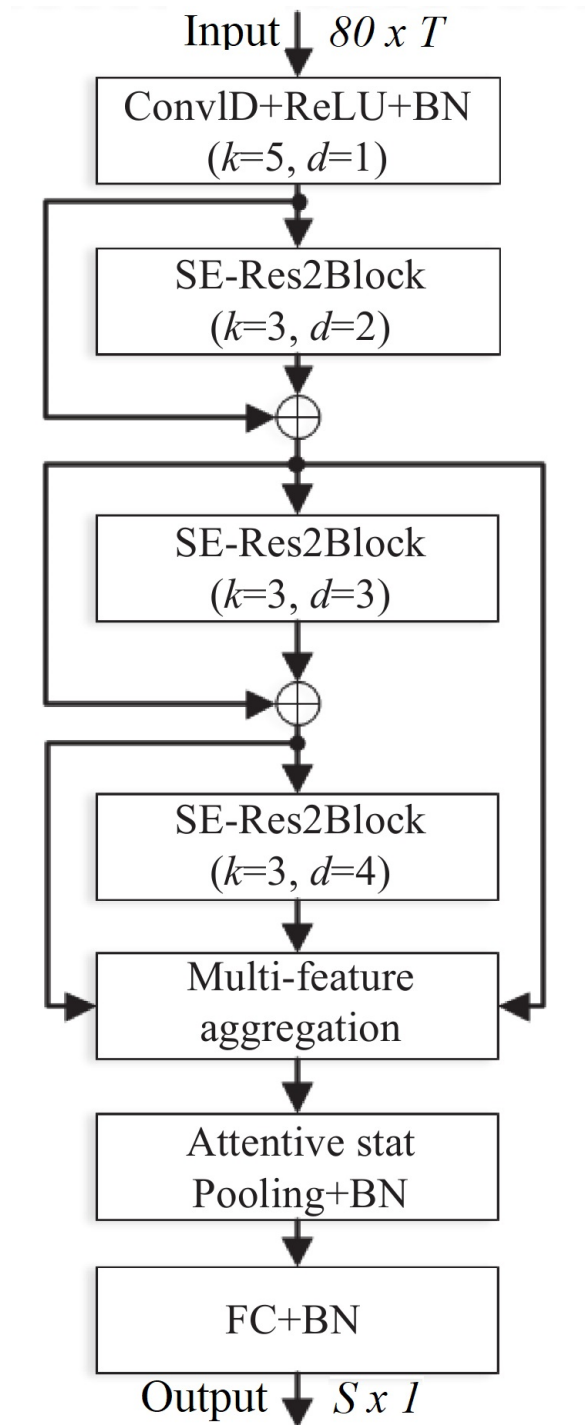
Input 80 x T

ConvlD+ReLU+BN
($k$=5, $d$=1)

SE-Res2Block
($k$=3, $d$=2)

SE-Res2Block
($k$=3, $d$=3)

SE-Res2Block
($k$=3, $d$=4)

Multi-feature aggregation

Attentive stat Pooling+BN

FC+BN

Output S x 1